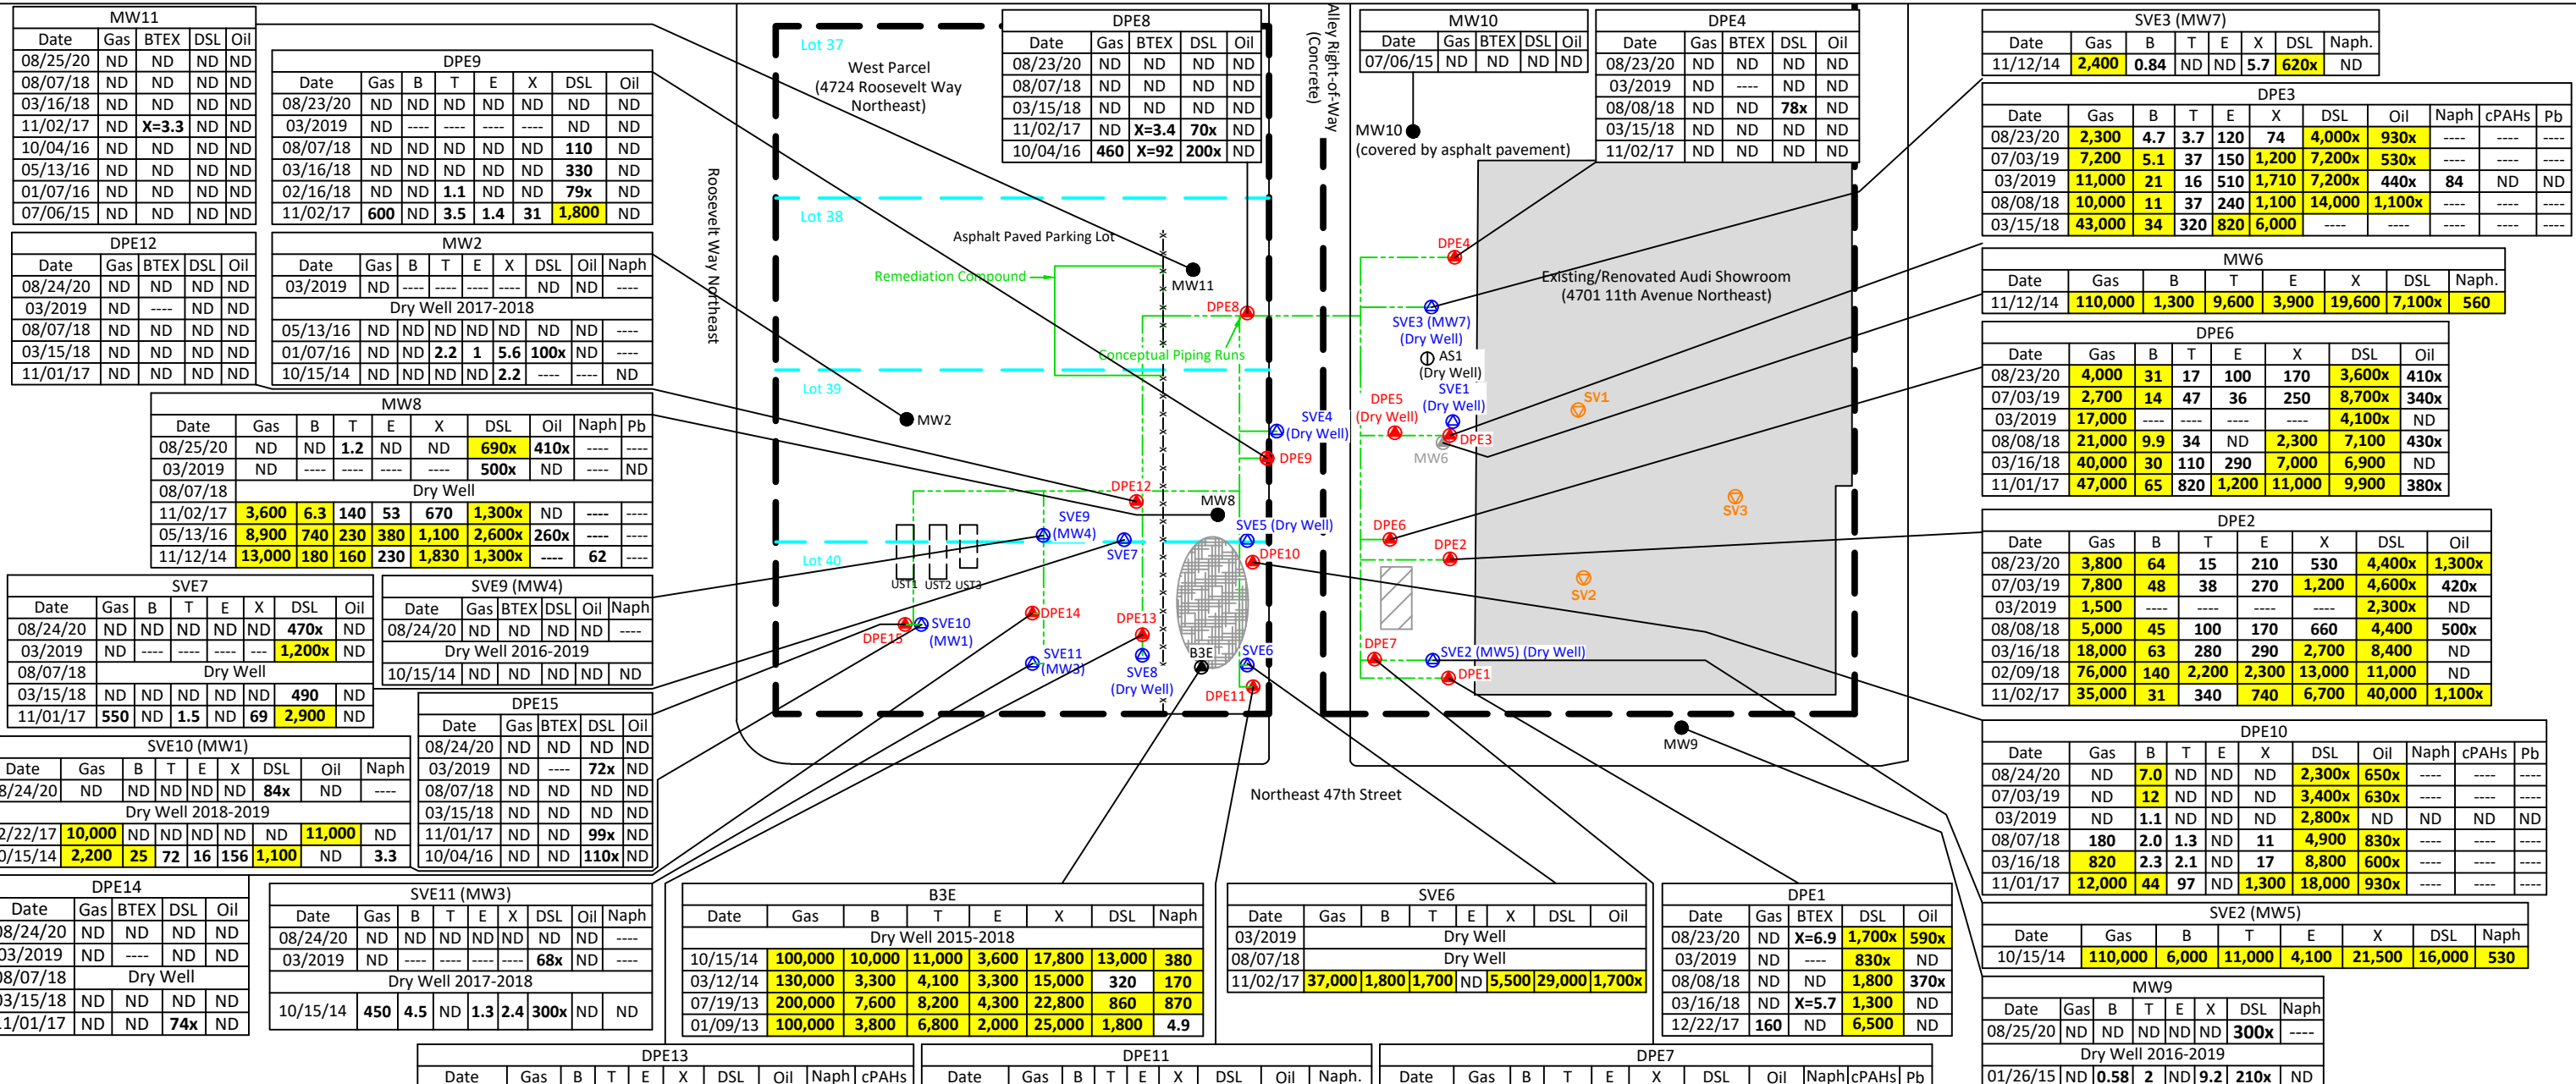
MW11

| Date | Gas | BTEX | DSL | Oil |
|---|---|---|---|---|
| 08/25/20 | ND | ND | ND | ND |
| 08/07/18 | ND | ND | ND | ND |
| 03/16/18 | ND | ND | ND | ND |
| 11/02/17 | ND | X=3.3 | ND | ND |
| 10/04/16 | ND | ND | ND | ND |
| 05/13/16 | ND | ND | ND | ND |
| 01/07/16 | ND | ND | ND | ND |
| 07/06/15 | ND | ND | ND | ND |

DPE9

| Date | Gas | B | T | E | X | DSL | Oil |
|---|---|---|---|---|---|---|---|
| 08/23/20 | ND | ND | ND | ND | ND | ND | ND |
| 03/2019 | ND | ---- | ---- | ---- | ---- | ND | ND |
| 08/07/18 | ND | ND | ND | ND | ND | 110 | ND |
| 03/16/18 | ND | ND | ND | ND | ND | 330 | ND |
| 02/16/18 | ND | ND | 1.1 | ND | ND | 79x | ND |
| 11/02/17 | 600 | ND | 3.5 | 1.4 | 31 | 1,800 | ND |

DPE12

| Date | Gas | BTEX | DSL | Oil |
|---|---|---|---|---|
| 08/24/20 | ND | ND | ND | ND |
| 03/2019 | ND | ---- | ND | ND |
| 08/07/18 | ND | ND | ND | ND |
| 03/15/18 | ND | ND | ND | ND |
| 11/01/17 | ND | ND | ND | ND |

MW2

| Date | Gas | B | T | E | X | DSL | Oil | Naph |
|---|---|---|---|---|---|---|---|---|
| 03/2019 | ND | ---- | ---- | ---- | ---- | ND | ND | ---- |
| Dry Well 2017-2018 | | | | | | | | |
| 05/13/16 | ND | ND | ND | ND | ND | ND | ND | ---- |
| 01/07/16 | ND | ND | 2.2 | 1 | 5.6 | 100x | ND | ---- |
| 10/15/14 | ND | ND | ND | ND | 2.2 | ---- | ---- | ND |

MW8

| Date | Gas | B | T | E | X | DSL | Oil | Naph | Pb |
|---|---|---|---|---|---|---|---|---|---|
| 08/25/20 | ND | ND | 1.2 | ND | ND | 690x | 410x | ---- | ---- |
| 03/2019 | ND | ---- | ---- | ---- | ---- | 500x | ND | ---- | ND |
| 08/07/18 | Dry Well | | | | | | | | |
| 11/02/17 | 3,600 | 6.3 | 140 | 53 | 670 | 1,300x | ND | ---- | ---- |
| 05/13/16 | 8,900 | 740 | 230 | 380 | 1,100 | 2,600x | 260x | ---- | ---- |
| 11/12/14 | 13,000 | 180 | 160 | 230 | 1,830 | 1,300x | ---- | 62 | ---- |

SVE7

| Date | Gas | B | T | E | X | DSL | Oil |
|---|---|---|---|---|---|---|---|
| 08/24/20 | ND | ND | ND | ND | ND | 470x | ND |
| 03/2019 | ND | ---- | ---- | ---- | ---- | 1,200x | ND |
| 08/07/18 | Dry Well | | | | | | |
| 03/15/18 | ND | ND | ND | ND | ND | 490 | ND |
| 11/01/17 | 550 | ND | 1.5 | ND | 69 | 2,900 | ND |

SVE9 (MW4)

| Date | Gas | BTEX | DSL | Oil | Naph |
|---|---|---|---|---|---|
| 08/24/20 | ND | ND | ND | ND | ---- |
| Dry Well 2016-2019 | | | | | |
| 10/15/14 | ND | ND | ND | ND | ND |

SVE10 (MW1)

| Date | Gas | B | T | E | X | DSL | Oil | Naph |
|---|---|---|---|---|---|---|---|---|
| 8/24/20 | ND | ND | ND | ND | ND | 84x | ND | ---- |
| Dry Well 2018-2019 | | | | | | | | |
| 2/22/17 | 10,000 | ND | ND | ND | ND | ND | 11,000 | ND |
| 0/15/14 | 2,200 | 25 | 72 | 16 | 156 | 1,100 | ND | 3.3 |

DPE15

| Date | Gas | BTEX | DSL | Oil |
|---|---|---|---|---|
| 08/24/20 | ND | ND | ND | ND |
| 03/2019 | ND | ---- | 72x | ND |
| 08/07/18 | ND | ND | ND | ND |
| 03/15/18 | ND | ND | ND | ND |
| 11/01/17 | ND | ND | 99x | ND |
| 10/04/16 | ND | ND | 110x | ND |

DPE14

| Date | Gas | BTEX | DSL | Oil |
|---|---|---|---|---|
| 8/24/20 | ND | ND | ND | ND |
| 3/2019 | ND | ---- | ND | ND |
| 8/07/18 | Dry Well | | | |
| 3/15/18 | ND | ND | ND | ND |
| 1/01/17 | ND | ND | 74x | ND |

SVE11 (MW3)

| Date | Gas | B | T | E | X | DSL | Oil | Naph |
|---|---|---|---|---|---|---|---|---|
| 08/24/20 | ND | ND | ND | ND | ND | ND | ND | ---- |
| 03/2019 | ND | ---- | ---- | ---- | ---- | 68x | ND | ---- |
| Dry Well 2017-2018 | | | | | | | | |
| 10/15/14 | 450 | 4.5 | ND | 1.3 | 2.4 | 300x | ND | ND |

B3E

| Date | Gas | B | T | E | X | DSL | Naph |
|---|---|---|---|---|---|---|---|
| Dry Well 2015-2018 | | | | | | | |
| 10/15/14 | 100,000 | 10,000 | 11,000 | 3,600 | 17,800 | 13,000 | 380 |
| 03/12/14 | 130,000 | 3,300 | 4,100 | 3,300 | 15,000 | 320 | 170 |
| 07/19/13 | 200,000 | 7,600 | 8,200 | 4,300 | 22,800 | 860 | 870 |
| 01/09/13 | 100,000 | 3,800 | 6,800 | 2,000 | 25,000 | 1,800 | 4.9 |

SVE6

| Date | Gas | B | T | E | X | DSL | Oil |
|---|---|---|---|---|---|---|---|
| 03/2019 | Dry Well | | | | | | |
| 08/07/18 | Dry Well | | | | | | |
| 11/02/17 | 37,000 | 1,800 | 1,700 | ND | 5,500 | 29,000 | 1,700x |

DPE1

| Date | Gas | BTEX | DSL | Oil |
|---|---|---|---|---|
| 08/23/20 | ND | X=6.9 | 1,700x | 590x |
| 03/2019 | ND | ---- | 830x | ND |
| 08/08/18 | ND | ND | 1,800 | 370x |
| 03/16/18 | ND | X=5.7 | 1,300 | ND |
| 12/22/17 | 160 | ND | 6,500 | ND |

DPE13

| Date | Gas | B | T | E | X | DSL | Oil | Naph | cPAHs |
|---|---|---|---|---|---|---|---|---|---|

DPE11

| Date | Gas | B | T | E | X | DSL | Oil | Naph. |
|---|---|---|---|---|---|---|---|---|

DPE7

| Date | Gas | B | T | E | X | DSL | Oil | Naph | cPAHs | Pb |
|---|---|---|---|---|---|---|---|---|---|---|

DPE8

| Date | Gas | BTEX | DSL | Oil |
|---|---|---|---|---|
| 08/23/20 | ND | ND | ND | ND |
| 08/07/18 | ND | ND | ND | ND |
| 03/15/18 | ND | ND | ND | ND |
| 11/02/17 | ND | X=3.4 | 70x | ND |
| 10/04/16 | 460 | X=92 | 200x | ND |

MW10

| Date | Gas | BTEX | DSL | Oil |
|---|---|---|---|---|
| 07/06/15 | ND | ND | ND | ND |

DPE4

| Date | Gas | BTEX | DSL | Oil |
|---|---|---|---|---|
| 08/23/20 | ND | ND | ND | ND |
| 03/2019 | ND | ---- | ND | ND |
| 08/08/18 | ND | ND | 78x | ND |
| 03/15/18 | ND | ND | ND | ND |
| 11/02/17 | ND | ND | ND | ND |

SVE3 (MW7)

| Date | Gas | B | T | E | X | DSL | Naph. |
|---|---|---|---|---|---|---|---|
| 11/12/14 | 2,400 | 0.84 | ND | ND | 5.7 | 620x | ND |

DPE3

| Date | Gas | B | T | E | X | DSL | Oil | Naph | cPAHs | Pb |
|---|---|---|---|---|---|---|---|---|---|---|
| 08/23/20 | 2,300 | 4.7 | 3.7 | 120 | 74 | 4,000x | 930x | ---- | ---- | ---- |
| 07/03/19 | 7,200 | 5.1 | 37 | 150 | 1,200 | 7,200x | 530x | ---- | ---- | ---- |
| 03/2019 | 11,000 | 21 | 16 | 510 | 1,710 | 7,200x | 440x | 84 | ND | ND |
| 08/08/18 | 10,000 | 11 | 37 | 240 | 1,100 | 14,000 | 1,100x | ---- | ---- | ---- |
| 03/15/18 | 43,000 | 34 | 320 | 820 | 6,000 | ---- | ---- | ---- | ---- | ---- |

MW6

| Date | Gas | B | T | E | X | DSL | Naph. |
|---|---|---|---|---|---|---|---|
| 11/12/14 | 110,000 | 1,300 | 9,600 | 3,900 | 19,600 | 7,100x | 560 |

DPE6

| Date | Gas | B | T | E | X | DSL | Oil |
|---|---|---|---|---|---|---|---|
| 08/23/20 | 4,000 | 31 | 17 | 100 | 170 | 3,600x | 410x |
| 07/03/19 | 2,700 | 14 | 47 | 36 | 250 | 8,700x | 340x |
| 03/2019 | 17,000 | ---- | ---- | ---- | ---- | 4,100x | ND |
| 08/08/18 | 21,000 | 9.9 | 34 | ND | 2,300 | 7,100 | 430x |
| 03/16/18 | 40,000 | 30 | 110 | 290 | 7,000 | 6,900 | ND |
| 11/01/17 | 47,000 | 65 | 820 | 1,200 | 11,000 | 9,900 | 380x |

DPE2

| Date | Gas | B | T | E | X | DSL | Oil |
|---|---|---|---|---|---|---|---|
| 08/23/20 | 3,800 | 64 | 15 | 210 | 530 | 4,400x | 1,300x |
| 07/03/19 | 7,800 | 48 | 38 | 270 | 1,200 | 4,600x | 420x |
| 03/2019 | 1,500 | ---- | ---- | ---- | ---- | 2,300x | ND |
| 08/08/18 | 5,000 | 45 | 100 | 170 | 660 | 4,400 | 500x |
| 03/16/18 | 18,000 | 63 | 280 | 290 | 2,700 | 8,400 | ND |
| 02/09/18 | 76,000 | 140 | 2,200 | 2,300 | 13,000 | 11,000 | ND |
| 11/02/17 | 35,000 | 31 | 340 | 740 | 6,700 | 40,000 | 1,100x |

DPE10

| Date | Gas | B | T | E | X | DSL | Oil | Naph | cPAHs | Pb |
|---|---|---|---|---|---|---|---|---|---|---|
| 08/24/20 | ND | 7.0 | ND | ND | ND | 2,300x | 650x | ---- | ---- | ---- |
| 07/03/19 | ND | 12 | ND | ND | ND | 3,400x | 630x | ---- | ---- | ---- |
| 03/2019 | ND | 1.1 | ND | ND | ND | 2,800x | ND | ND | ND | ND |
| 08/07/18 | 180 | 2.0 | 1.3 | ND | 11 | 4,900 | 830x | ---- | ---- | ---- |
| 03/16/18 | 820 | 2.3 | 2.1 | ND | 17 | 8,800 | 600x | ---- | ---- | ---- |
| 11/01/17 | 12,000 | 44 | 97 | ND | 1,300 | 18,000 | 930x | ---- | ---- | ---- |

SVE2 (MW5)

| Date | Gas | B | T | E | X | DSL | Naph |
|---|---|---|---|---|---|---|---|
| 10/15/14 | 110,000 | 6,000 | 11,000 | 4,100 | 21,500 | 16,000 | 530 |

MW9

| Date | Gas | B | T | E | X | DSL | Naph |
|---|---|---|---|---|---|---|---|
| 08/25/20 | ND | ND | ND | ND | ND | 300x | ---- |
| Dry Well 2016-2019 | | | | | | | |
| 01/26/15 | ND | 0.58 | 2 | ND | 9.2 | 210x | ND |

Lot 37
West Parcel
(4724 Roosevelt Way Northeast)
Lot 38
Asphalt Paved Parking Lot
Remediation Compound
Lot 39
Lot 40
Roosevelt Way Northeast
Alley Right-of-Way (Concrete)
MW10
(covered by asphalt pavement)
Existing/Renovated Audi Showroom
(4701 11th Avenue Northeast)
MW11
DPE8
Conceptual Piping Runs
MW2
SVE4 (Dry Well)
DPE9
DPE12
MW8
SVE9 (MW4)
SVE7
SVE5 (Dry Well)
DPE10
UST1 UST2 UST3
SVE10 (MW1)
DPE15
DPE14
DPE13
SVE11 (MW3)
SVE8 (Dry Well)
B3E
SVE6
DPE11
DPE4
SVE3 (MW7) (Dry Well)
AS1 (Dry Well)
SVE1 (Dry Well)
DPE5 (Dry Well)
DPE3
MW6
SV1
SV3
DPE6
DPE2
SV2
DPE7
SVE2 (MW5) (Dry Well)
DPE1
MW9
Northeast 47th Street